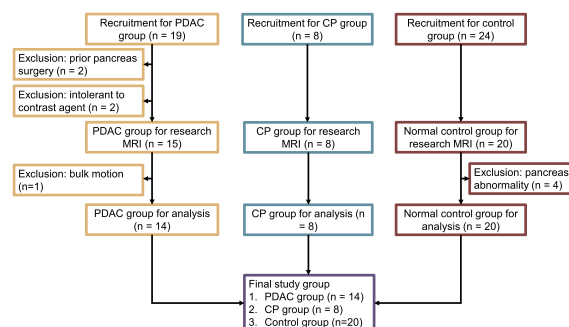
Recruitment for PDAC group (n = 19)

Exclusion: prior pancreas surgery (n = 2)

Exclusion: intolerant to contrast agent (n = 2)

PDAC group for research MRI (n = 15)

Exclusion: bulk motion (n=1)

PDAC group for analysis (n = 14)

Recruitment for CP group (n = 8)

CP group for research MRI (n = 8)

CP group for analysis (n = 8)

Recruitment for control group (n = 24)

Normal control group for research MRI (n = 20)

Exclusion: pancreas abnormality (n = 4)

Normal control group for analysis (n = 20)

Final study group
1. PDAC group (n = 14)
2. CP group (n = 8)
3. Control group (n=20)